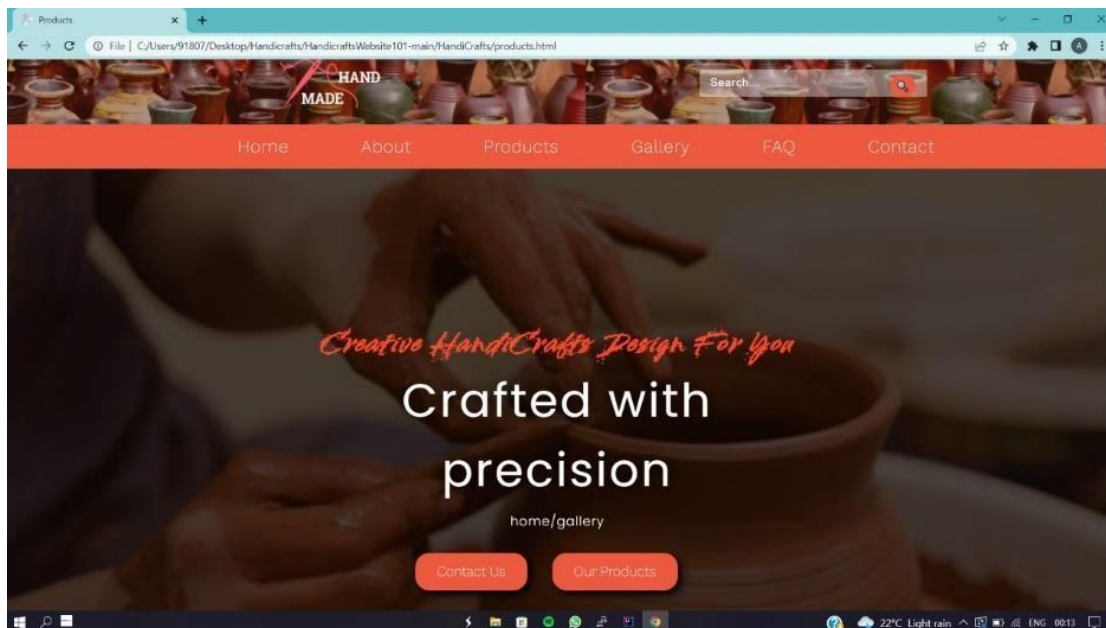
Products

File | C:/Users/91807/Desktop/Handicrafts/HandicraftsWebsite101-main/HandiCrafts/products.html

HAND MADE

Search...

Home About Products Gallery FAQ Contact

Creative HandiCrafts Design For You

Crafted with precision

home/gallery

Contact Us Our Products

22°C Light rain ENG 00:13